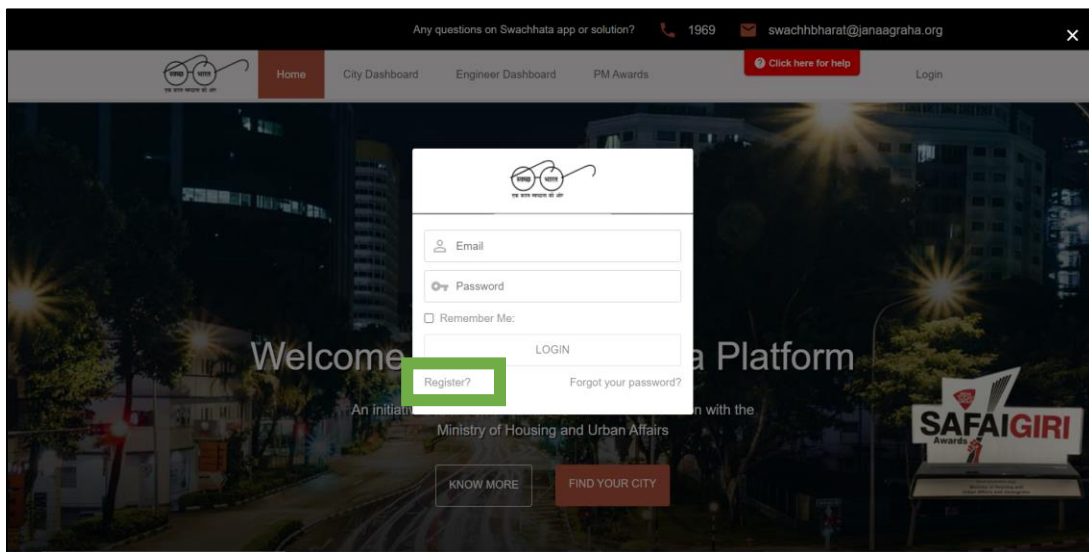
Any questions on Swachhata app or solution? 1969 swachhbharat@janaagraha.org ×

स्वच्छ भारत
एक कदम स्वच्छता की ओर

Home City Dashboard Engineer Dashboard PM Awards

Click here for help

Login

स्वच्छ भारत
एक कदम स्वच्छता की ओर

Email

Password

Remember Me:

LOGIN

Register?

Forgot your password?

Welcome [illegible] a Platform

An initiat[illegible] n with the

Ministry of Housing and Urban Affairs

KNOW MORE

FIND YOUR CITY

SAFAIGIRI
Awards